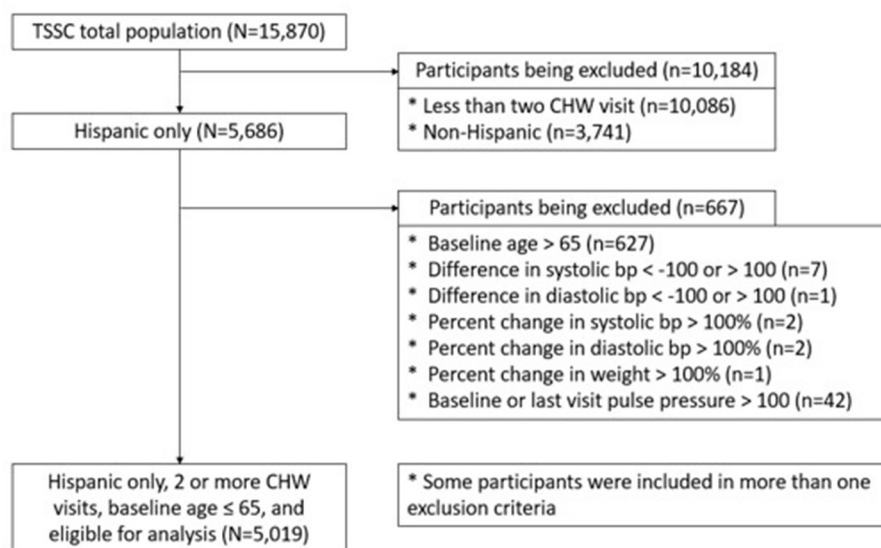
TSSC total population (N=15,870)

Participants being excluded (n=10,184)

* Less than two CHW visit (n=10,086)
* Non-Hispanic (n=3,741)

Hispanic only (N=5,686)

Participants being excluded (n=667)

* Baseline age > 65 (n=627)
* Difference in systolic bp < -100 or > 100 (n=7)
* Difference in diastolic bp < -100 or > 100 (n=1)
* Percent change in systolic bp > 100% (n=2)
* Percent change in diastolic bp > 100% (n=2)
* Percent change in weight > 100% (n=1)
* Baseline or last visit pulse pressure > 100 (n=42)

Hispanic only, 2 or more CHW visits, baseline age ≤ 65, and eligible for analysis (N=5,019)

* Some participants were included in more than one exclusion criteria